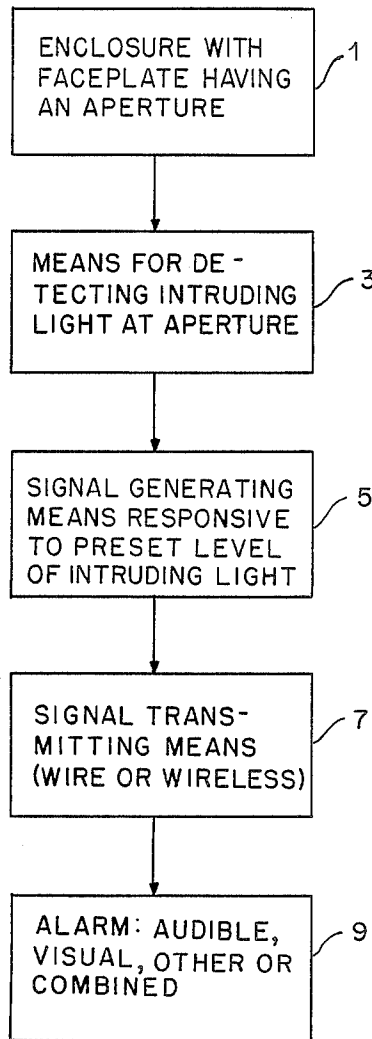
ENCLOSURE WITH FACEPLATE HAVING AN APERTURE

1

MEANS FOR DETECTING INTRUDING LIGHT AT APERTURE

3

SIGNAL GENERATING MEANS RESPONSIVE TO PRESET LEVEL OF INTRUDING LIGHT

5

SIGNAL TRANSMITTING MEANS (WIRE OR WIRELESS)

7

ALARM: AUDIBLE, VISUAL, OTHER OR COMBINED

9